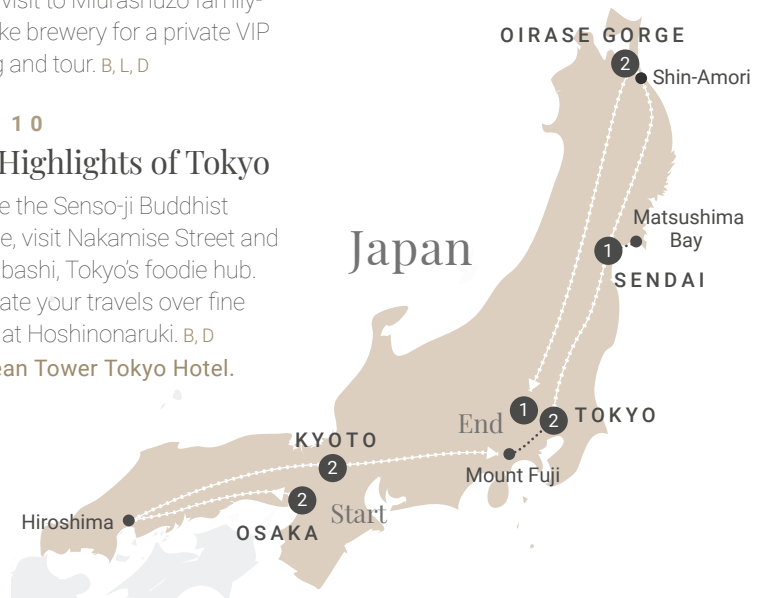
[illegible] visit to Miurashuzo family-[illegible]ke brewery for a private VIP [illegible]g and tour. B, L, D

10

Highlights of Tokyo

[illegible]e the Senso-ji Buddhist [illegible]e, visit Nakamise Street and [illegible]bashi, Tokyo's foodie hub. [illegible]ate your travels over fine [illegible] at Hoshinonaruki. B, D

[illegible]ean Tower Tokyo Hotel.

Japan

OIRASE GORGE

2

Shin-Amori

Matsushima Bay

1

SENDAI

1

2

TOKYO

End

Mount Fuji

KYOTO

2

2

Hiroshima

Start

OSAKA